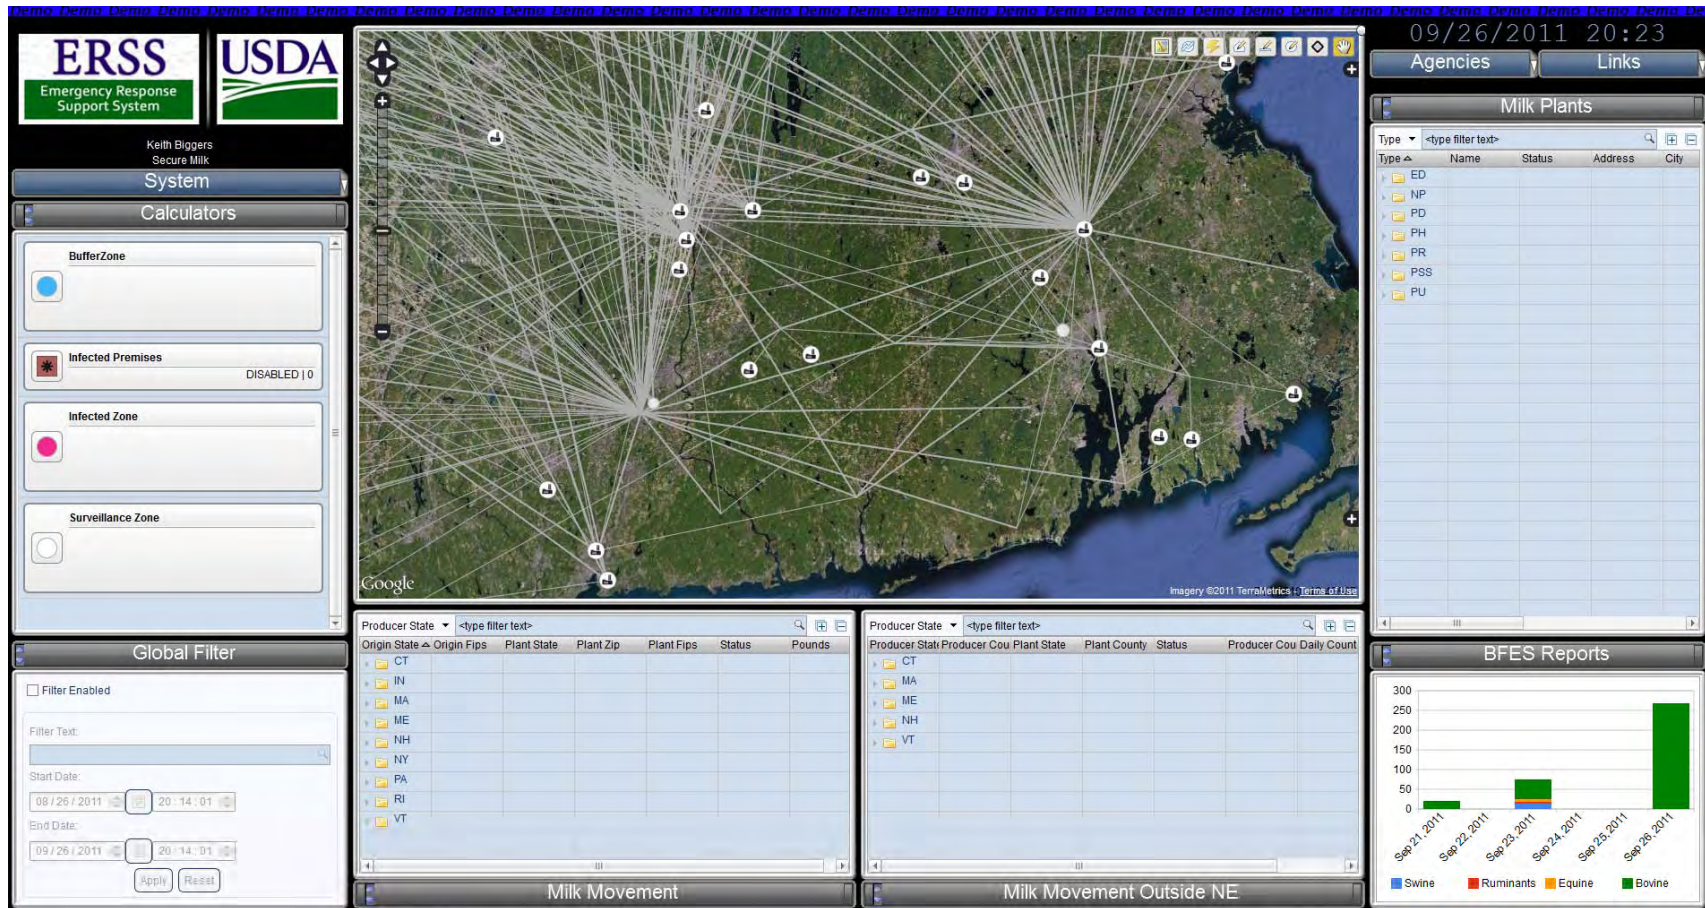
Demo Demo Demo Demo Demo Demo Demo Demo Demo Demo Demo Demo Demo Demo Demo Demo Demo Demo Demo Demo Demo Demo Demo Demo Demo Demo Demo Demo Demo Demo Demo Demo Demo Demo Demo

ERSS
Emergency Response Support System

USDA

Keith Biggers
Secure Milk

System

Calculators

BufferZone

Infected Premises
DISABLED | 0

Infected Zone

Surveillance Zone

Global Filter

Filter Enabled

Filter Text:

Start Date:
08 / 26 / 2011
20 : 14 : 01

End Date:
09 / 26 / 2011
20 : 14 : 01

Apply
Reset

Google
Imagery ©2011 TerraMetrics - Terms of Use

Producer State
<type filter text>

| Origin State | Origin Fips | Plant State | Plant Zip | Plant Fips | Status | Pounds |
|---|---|---|---|---|---|---|
| CT | | | | | | |
| IN | | | | | | |
| MA | | | | | | |
| ME | | | | | | |
| NH | | | | | | |
| NY | | | | | | |
| PA | | | | | | |
| RI | | | | | | |
| VT | | | | | | |

Milk Movement

Producer State
<type filter text>

| Producer State | Producer Cou | Plant State | Plant County | Status | Producer Cou | Daily Count |
|---|---|---|---|---|---|---|
| CT | | | | | | |
| MA | | | | | | |
| ME | | | | | | |
| NH | | | | | | |
| VT | | | | | | |

Milk Movement Outside NE

09/26/2011 20:23

Agencies
Links

Milk Plants

Type
<type filter text>

| Type | Name | Status | Address | City |
|---|---|---|---|---|
| ED | | | | |
| NP | | | | |
| PD | | | | |
| PH | | | | |
| PR | | | | |
| PSS | | | | |
| PU | | | | |

BFES Reports

300
250
200
150
100
50
0

Sep 21 2011
Sep 22 2011
Sep 23 2011
Sep 24 2011
Sep 25 2011
Sep 26 2011

Swine
Ruminants
Equine
Bovine